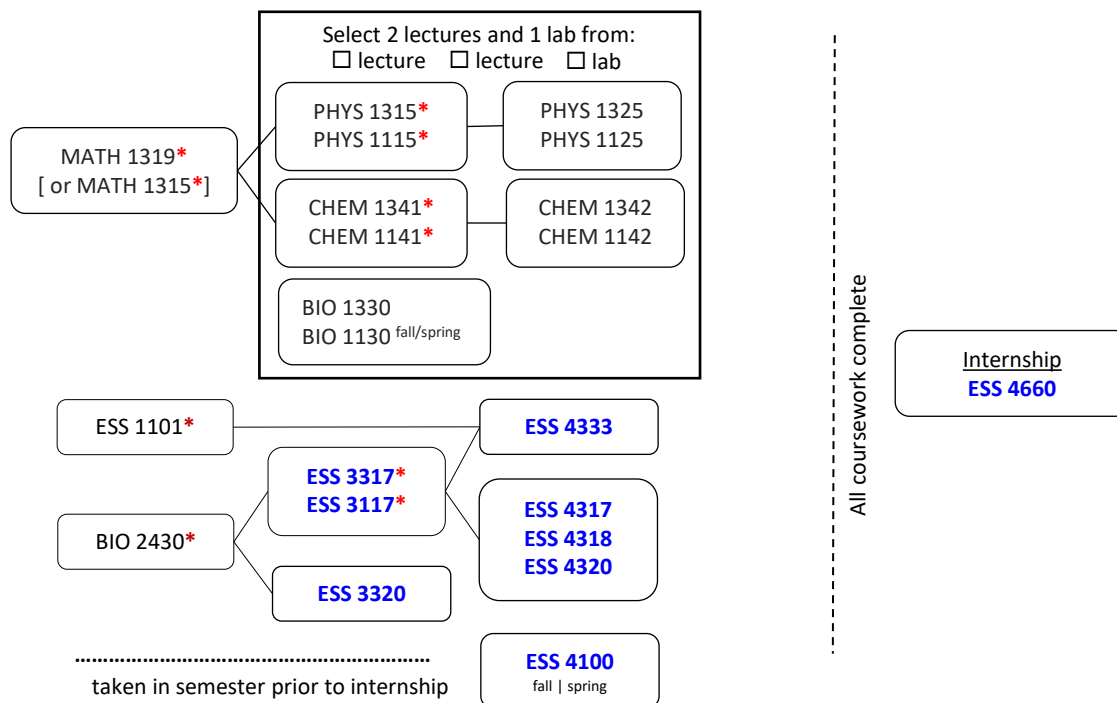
Select 2 lectures and 1 lab from:
☐ lecture ☐ lecture ☐ lab

MATH 1319*
[ or MATH 1315*]

PHYS 1315*
PHYS 1115*

PHYS 1325
PHYS 1125

CHEM 1341*
CHEM 1141*

CHEM 1342
CHEM 1142

BIO 1330
BIO 1130 fall/spring

All coursework complete

Internship
ESS 4660

ESS 1101*

ESS 4333

ESS 3317*
ESS 3117*

BIO 2430*

ESS 4317
ESS 4318
ESS 4320

ESS 3320

taken in semester prior to internship

ESS 4100
fall | spring